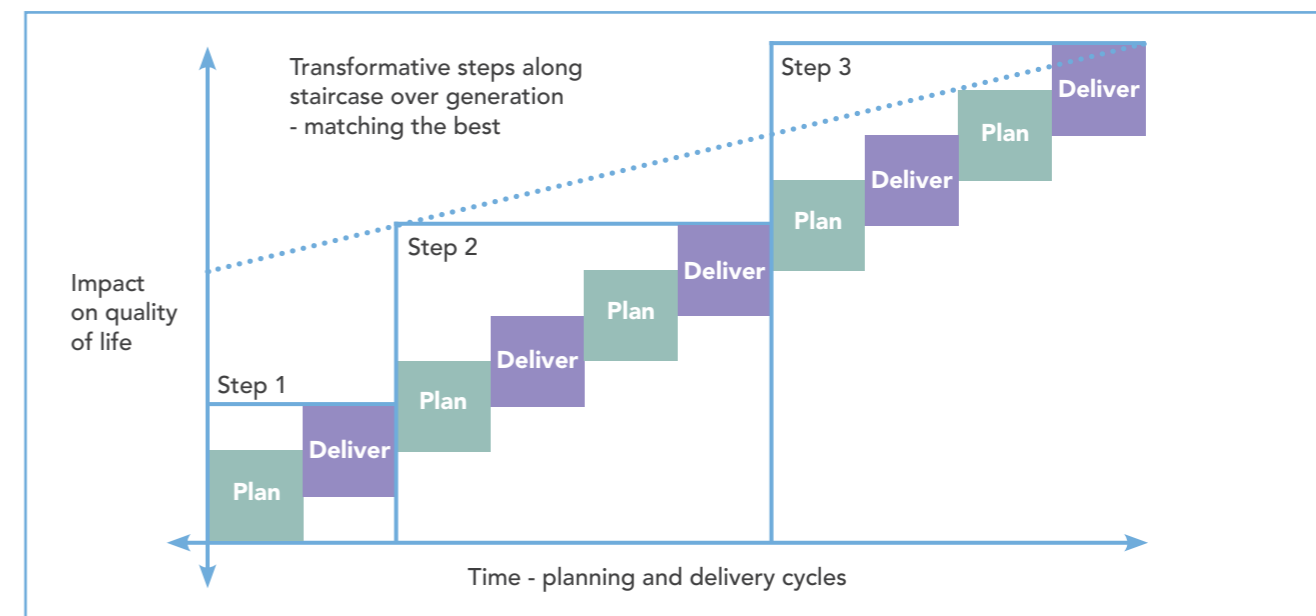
Transformative steps along staircase over generation - matching the best

Step 3

Deliver

Plan

Deliver

Plan

Step 2

Deliver

Plan

Deliver

Plan

Impact on quality of life

Step 1

Deliver

Plan

Time - planning and delivery cycles